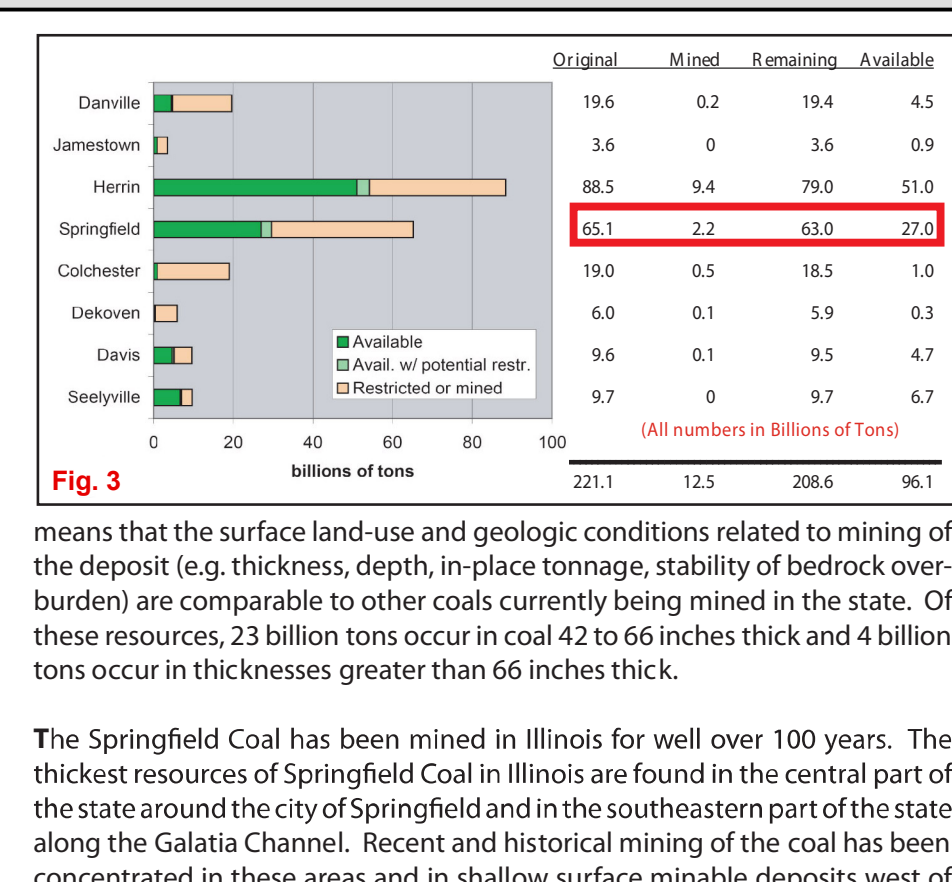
Danville
Jamestown
Herrin
Springfield
Colchester
Dekoven
Davis
Seelyville

0 20 40 60 80 100
billions of tons

Available
Avail. w/ potential restr.
Restricted or mined

Fig. 3

| | Original | Mined | Remaining | Available |
|---|---|---|---|---|
| Danville | 19.6 | 0.2 | 19.4 | 4.5 |
| Jamestown | 3.6 | 0 | 3.6 | 0.9 |
| Herrin | 88.5 | 9.4 | 79.0 | 51.0 |
| Springfield | 65.1 | 2.2 | 63.0 | 27.0 |
| Colchester | 19.0 | 0.5 | 18.5 | 1.0 |
| Dekoven | 6.0 | 0.1 | 5.9 | 0.3 |
| Davis | 9.6 | 0.1 | 9.5 | 4.7 |
| Seelyville | 9.7 | 0 | 9.7 | 6.7 |
| | 221.1 | 12.5 | 208.6 | 96.1 |

(All numbers in Billions of Tons)

means that the surface land-use and geologic conditions related to mining of the deposit (e.g. thickness, depth, in-place tonnage, stability of bedrock overburden) are comparable to other coals currently being mined in the state. Of these resources, 23 billion tons occur in coal 42 to 66 inches thick and 4 billion tons occur in thicknesses greater than 66 inches thick.

The Springfield Coal has been mined in Illinois for well over 100 years. The thickest resources of Springfield Coal in Illinois are found in the central part of the state around the city of Springfield and in the southeastern part of the state along the Galatia Channel. Recent and historical mining of the coal has been concentrated in these areas and in shallow surface minable deposits west of